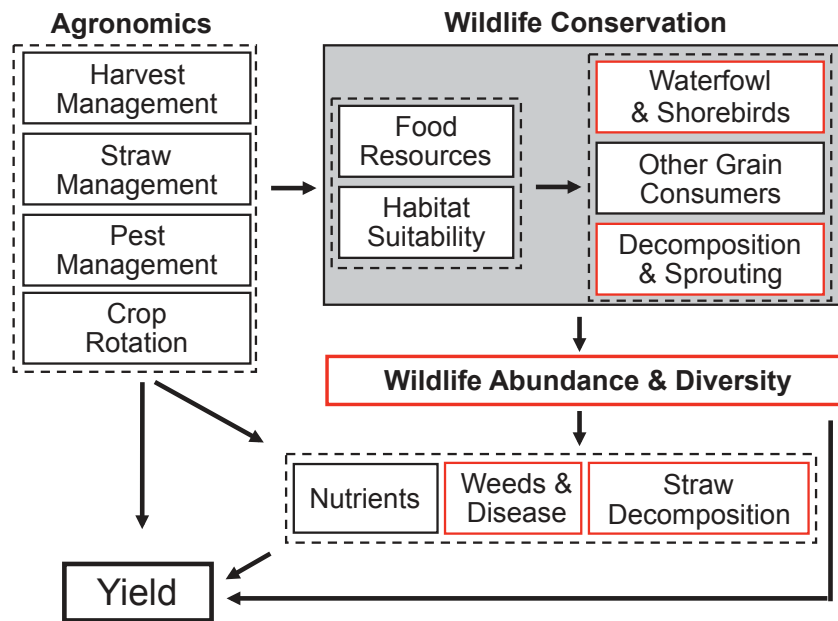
Agronomics

Harvest Management

Straw Management

Pest Management

Crop Rotation

Wildlife Conservation

Food Resources

Habitat Suitability

Waterfowl & Shorebirds

Other Grain Consumers

Decomposition & Sprouting

Wildlife Abundance & Diversity

Nutrients

Weeds & Disease

Straw Decomposition

Yield